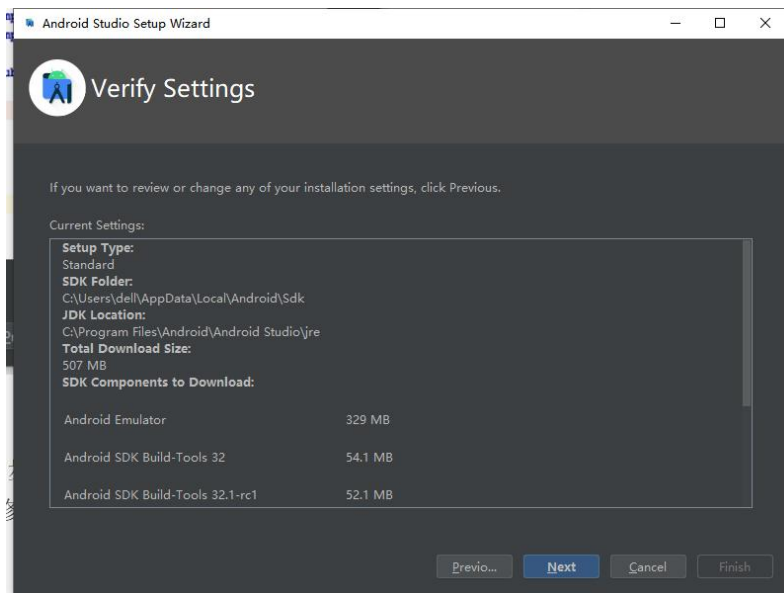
Android Studio Setup Wizard

Verify Settings

If you want to review or change any of your installation settings, click Previous.

Current Settings:

**Setup Type:**
Standard
**SDK Folder:**
C:\Users\dell\AppData\Local\Android\Sdk
**JDK Location:**
C:\Program Files\Android\Android Studio\jre
**Total Download Size:**
507 MB
**SDK Components to Download:**

| | |
|---|---|
| Android Emulator | 329 MB |
| Android SDK Build-Tools 32 | 54.1 MB |
| Android SDK Build-Tools 32.1-rc1 | 52.1 MB |

Previo... Next Cancel Finish